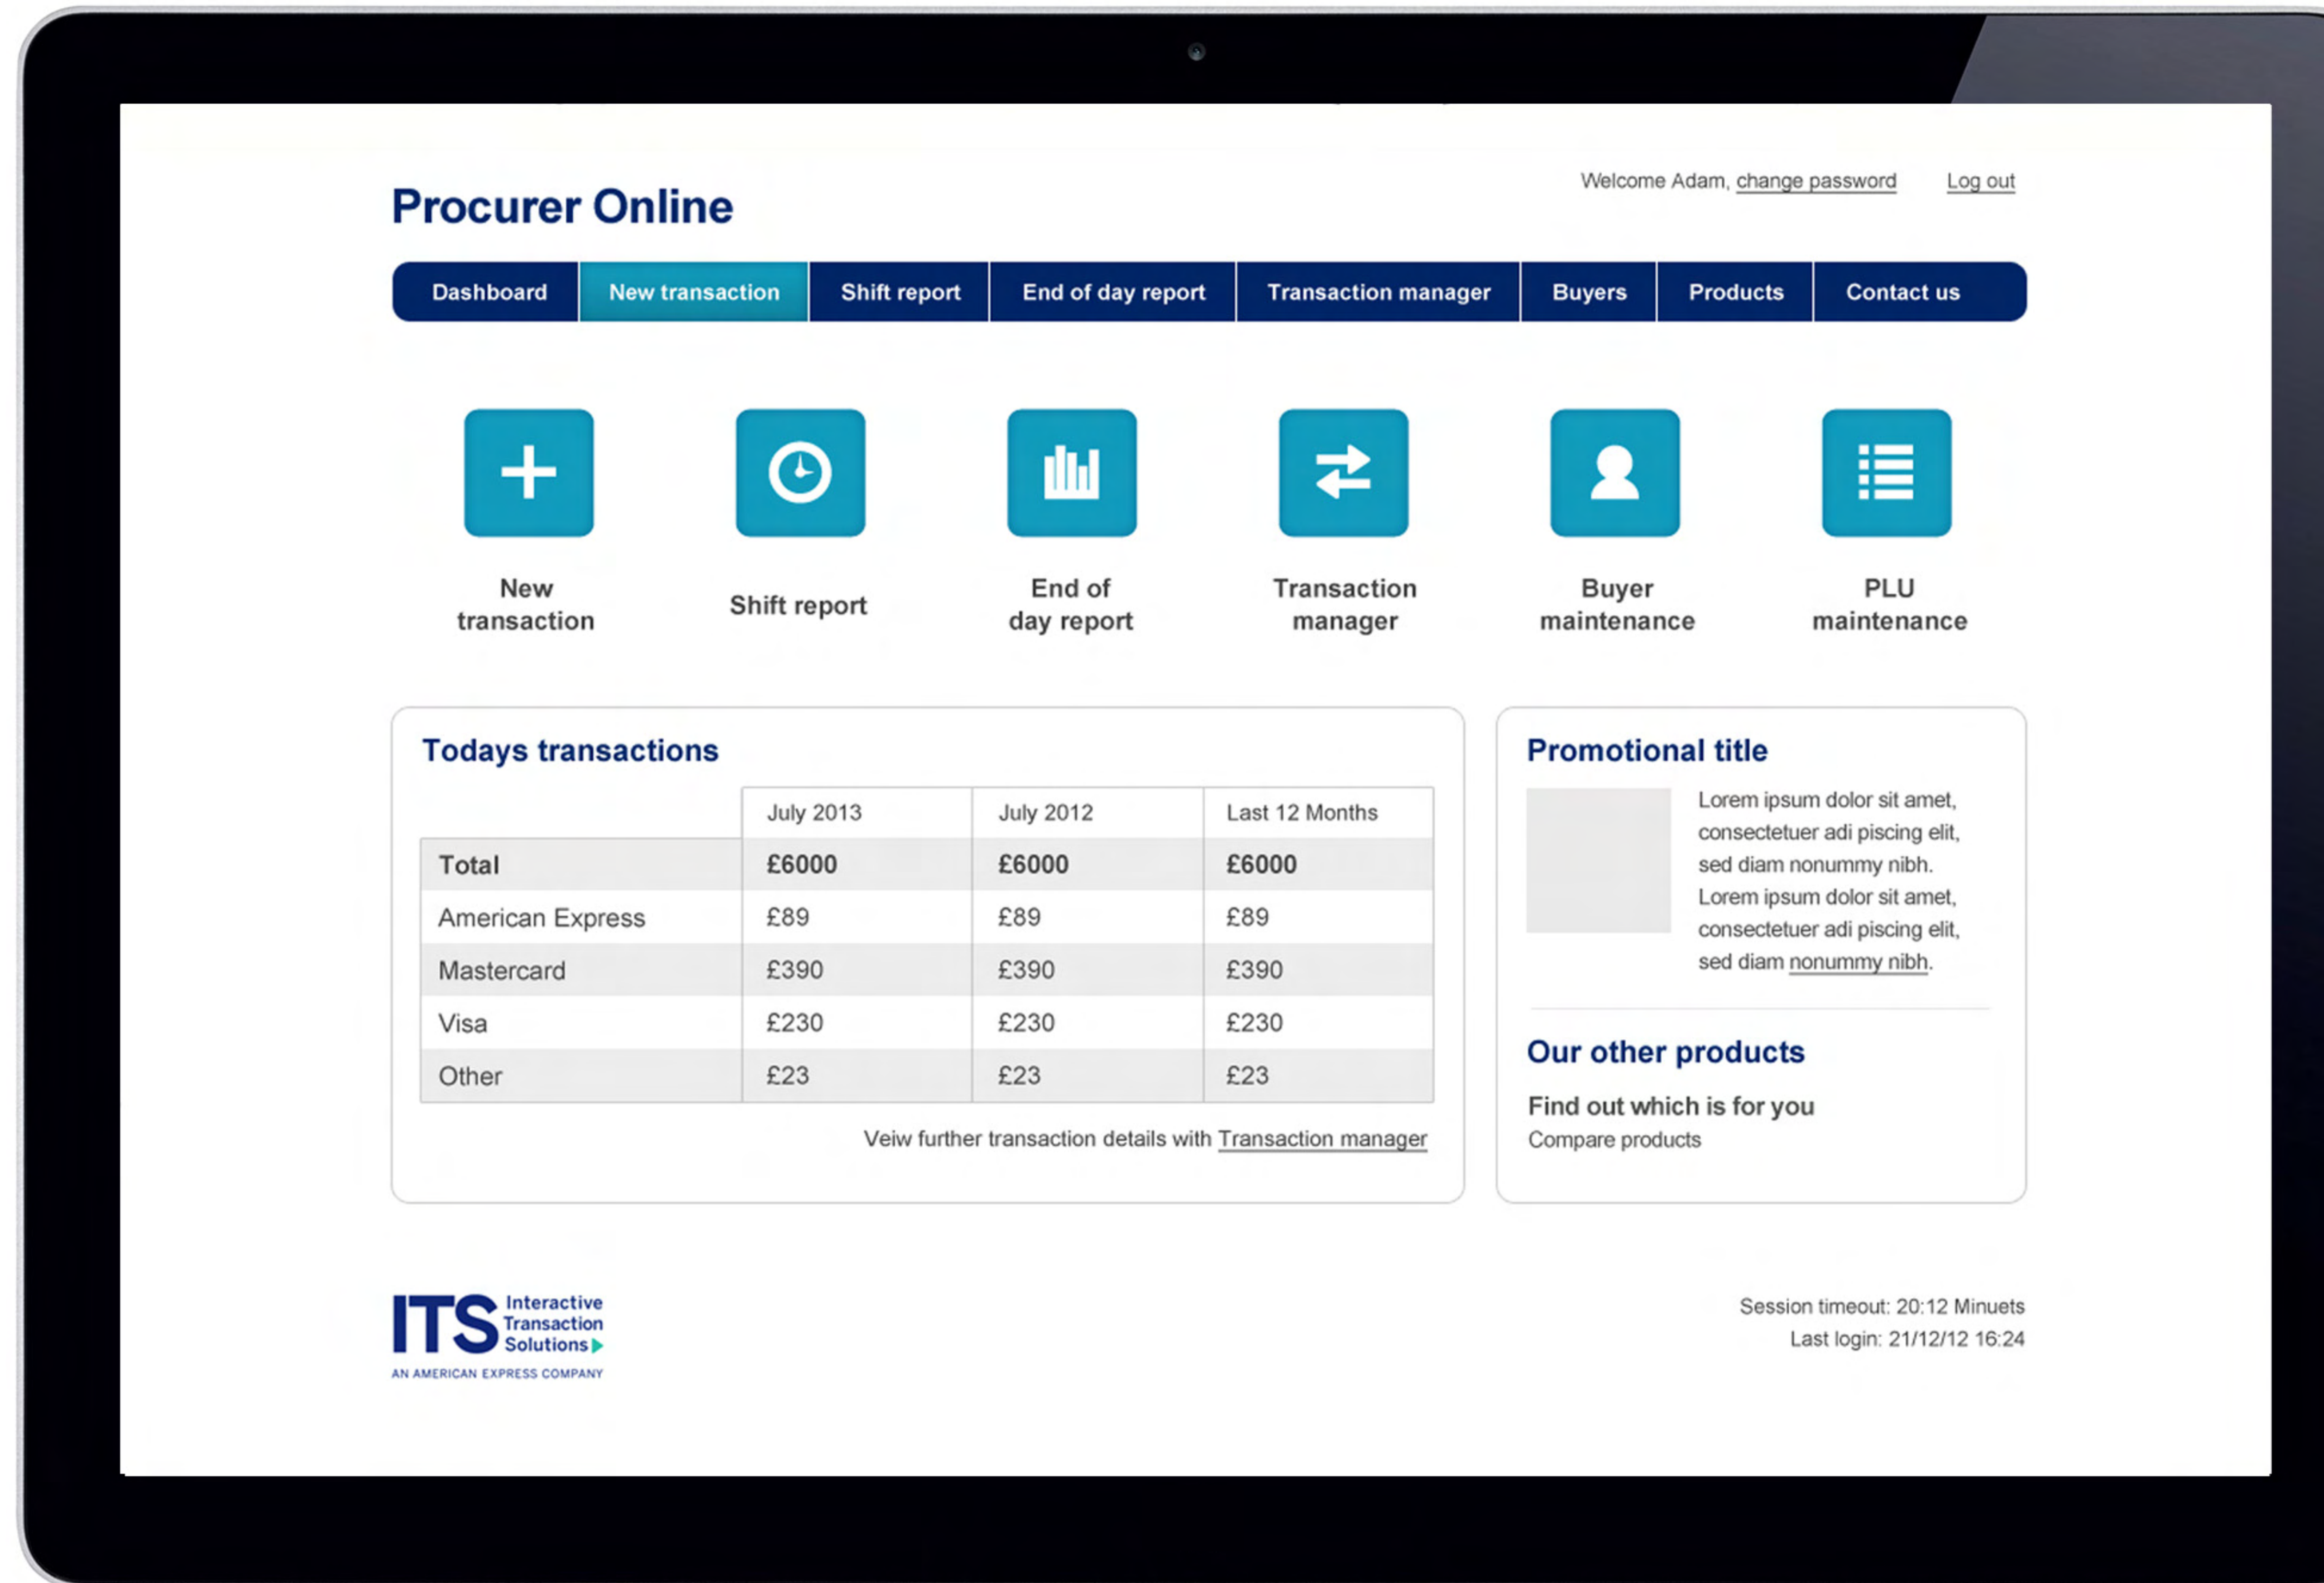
Welcome Adam, change password Log out

Procurer Online

Dashboard | New transaction | Shift report | End of day report | Transaction manager | Buyers | Products | Contact us

New transaction

Shift report

End of day report

Transaction manager

Buyer maintenance

PLU maintenance

Todays transactions

| | July 2013 | July 2012 | Last 12 Months |
|---|---|---|---|
| Total | £6000 | £6000 | £6000 |
| American Express | £89 | £89 | £89 |
| Mastercard | £390 | £390 | £390 |
| Visa | £230 | £230 | £230 |
| Other | £23 | £23 | £23 |

Veiw further transaction details with Transaction manager

Promotional title

Lorem ipsum dolor sit amet, consectetuer adi piscing elit, sed diam nonummy nibh. Lorem ipsum dolor sit amet, consectetuer adi piscing elit, sed diam nonummy nibh.

Our other products

Find out which is for you

Compare products

ITS Interactive Transaction Solutions
AN AMERICAN EXPRESS COMPANY

Session timeout: 20:12 Minuets
Last login: 21/12/12 16:24